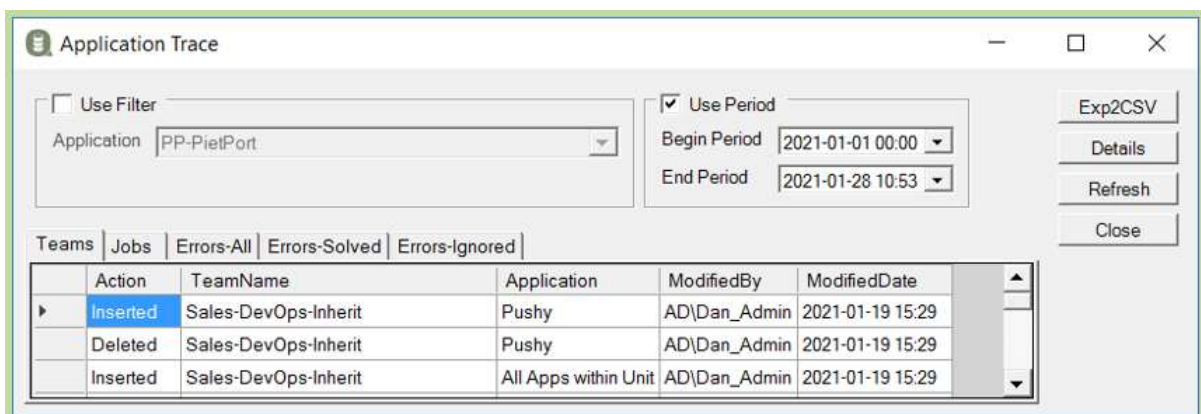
Application Trace

Use Filter

Application PP-PietPort

Use Period

Begin Period 2021-01-01 00:00

End Period 2021-01-28 10:53

Exp2CSV

Details

Refresh

Close

Teams | Jobs | Errors-All | Errors-Solved | Errors-Ignored

| Action | TeamName | Application | ModifiedBy | ModifiedDate |
|---|---|---|---|---|
| Inserted | Sales-DevOps-Inherit | Pushy | AD\Dan_Admin | 2021-01-19 15:29 |
| Deleted | Sales-DevOps-Inherit | Pushy | AD\Dan_Admin | 2021-01-19 15:29 |
| Inserted | Sales-DevOps-Inherit | All Apps within Unit | AD\Dan_Admin | 2021-01-19 15:29 |